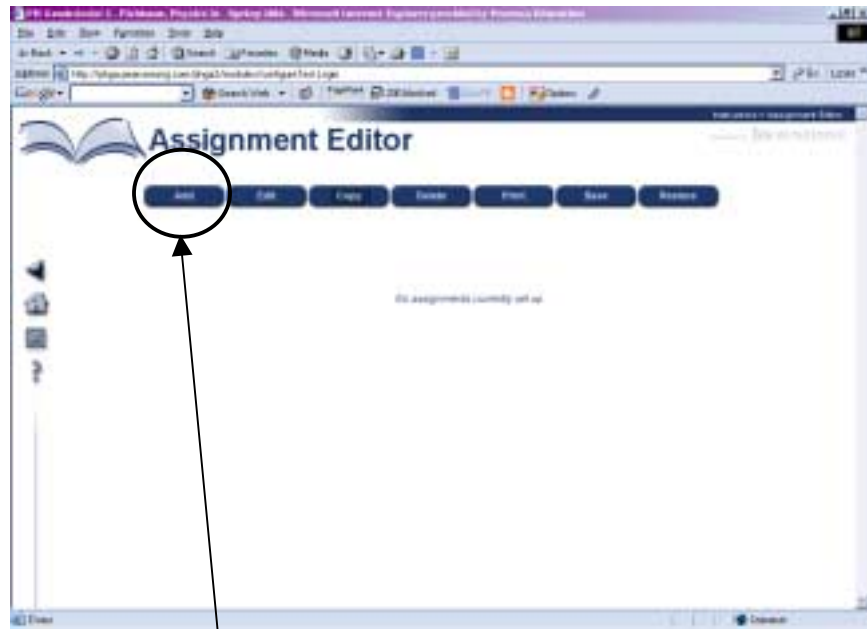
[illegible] - Microsoft Internet Explorer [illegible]

File Edit View Favorites Tools Help

Back Search Favorites Media

Address http://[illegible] Go Links

Google Search Web

Assignment Editor

Add Edit Copy Delete Print Save Restore

No assignments currently set up

Done Internet